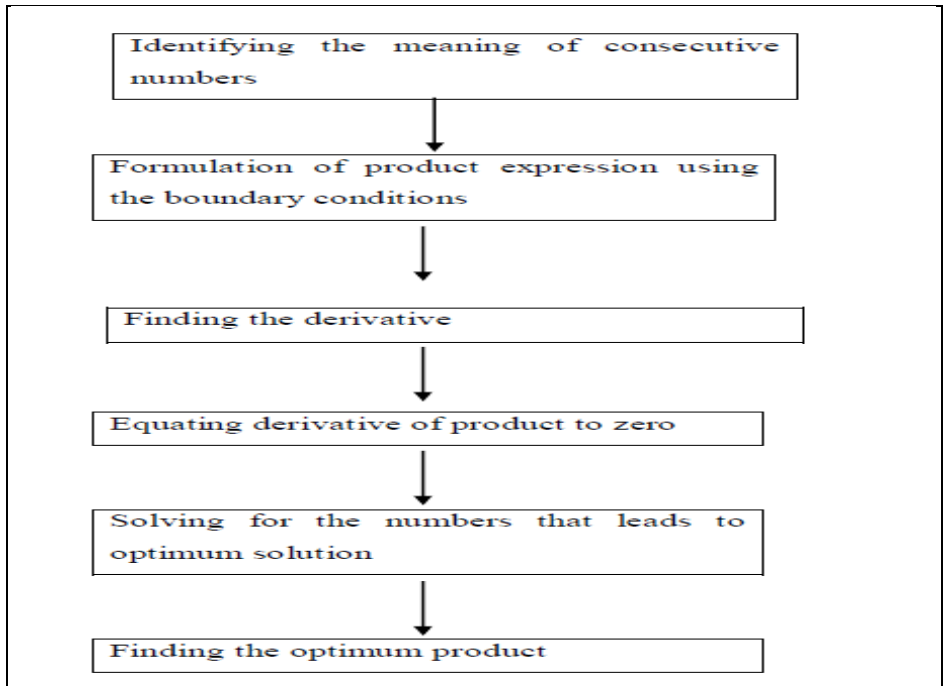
Identifying the meaning of consecutive numbers

Formulation of product expression using the boundary conditions

Finding the derivative

Equating derivative of product to zero

Solving for the numbers that leads to optimum solution

Finding the optimum product